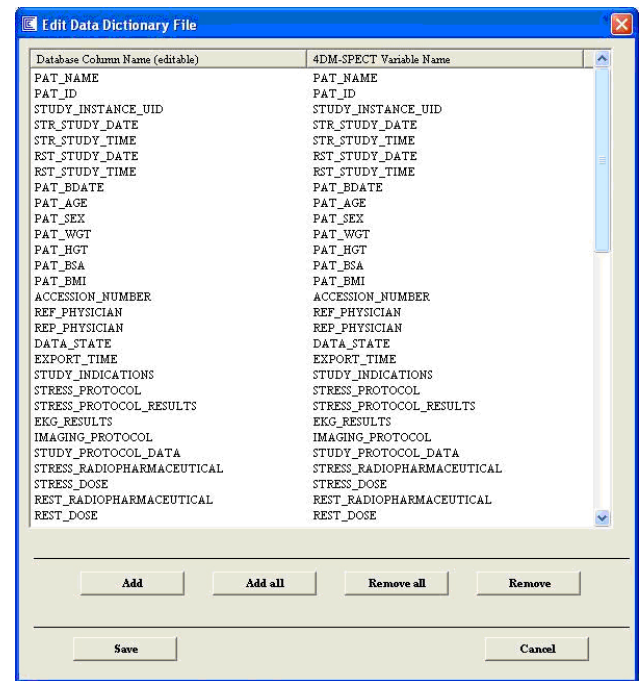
Edit Data Dictionary File

| Database Column Name (editable) | 4DM-SPECT Variable Name |
|---|---|
| PAT_NAME | PAT_NAME |
| PAT_ID | PAT_ID |
| STUDY_INSTANCE_UID | STUDY_INSTANCE_UID |
| STR_STUDY_DATE | STR_STUDY_DATE |
| STR_STUDY_TIME | STR_STUDY_TIME |
| RST_STUDY_DATE | RST_STUDY_DATE |
| RST_STUDY_TIME | RST_STUDY_TIME |
| PAT_BDATE | PAT_BDATE |
| PAT_AGE | PAT_AGE |
| PAT_SEX | PAT_SEX |
| PAT_WGT | PAT_WGT |
| PAT_HGT | PAT_HGT |
| PAT_BSA | PAT_BSA |
| PAT_BMI | PAT_BMI |
| ACCESSION_NUMBER | ACCESSION_NUMBER |
| REF_PHYSICIAN | REF_PHYSICIAN |
| REP_PHYSICIAN | REP_PHYSICIAN |
| DATA_STATE | DATA_STATE |
| EXPORT_TIME | EXPORT_TIME |
| STUDY_INDICATIONS | STUDY_INDICATIONS |
| STRESS_PROTOCOL | STRESS_PROTOCOL |
| STRESS_PROTOCOL_RESULTS | STRESS_PROTOCOL_RESULTS |
| EKG_RESULTS | EKG_RESULTS |
| IMAGING_PROTOCOL | IMAGING_PROTOCOL |
| STUDY_PROTOCOL_DATA | STUDY_PROTOCOL_DATA |
| STRESS_RADIOPHARMACEUTICAL | STRESS_RADIOPHARMACEUTICAL |
| STRESS_DOSE | STRESS_DOSE |
| REST_RADIOPHARMACEUTICAL | REST_RADIOPHARMACEUTICAL |
| REST_DOSE | REST_DOSE |

Add Add all Remove all Remove

Save Cancel